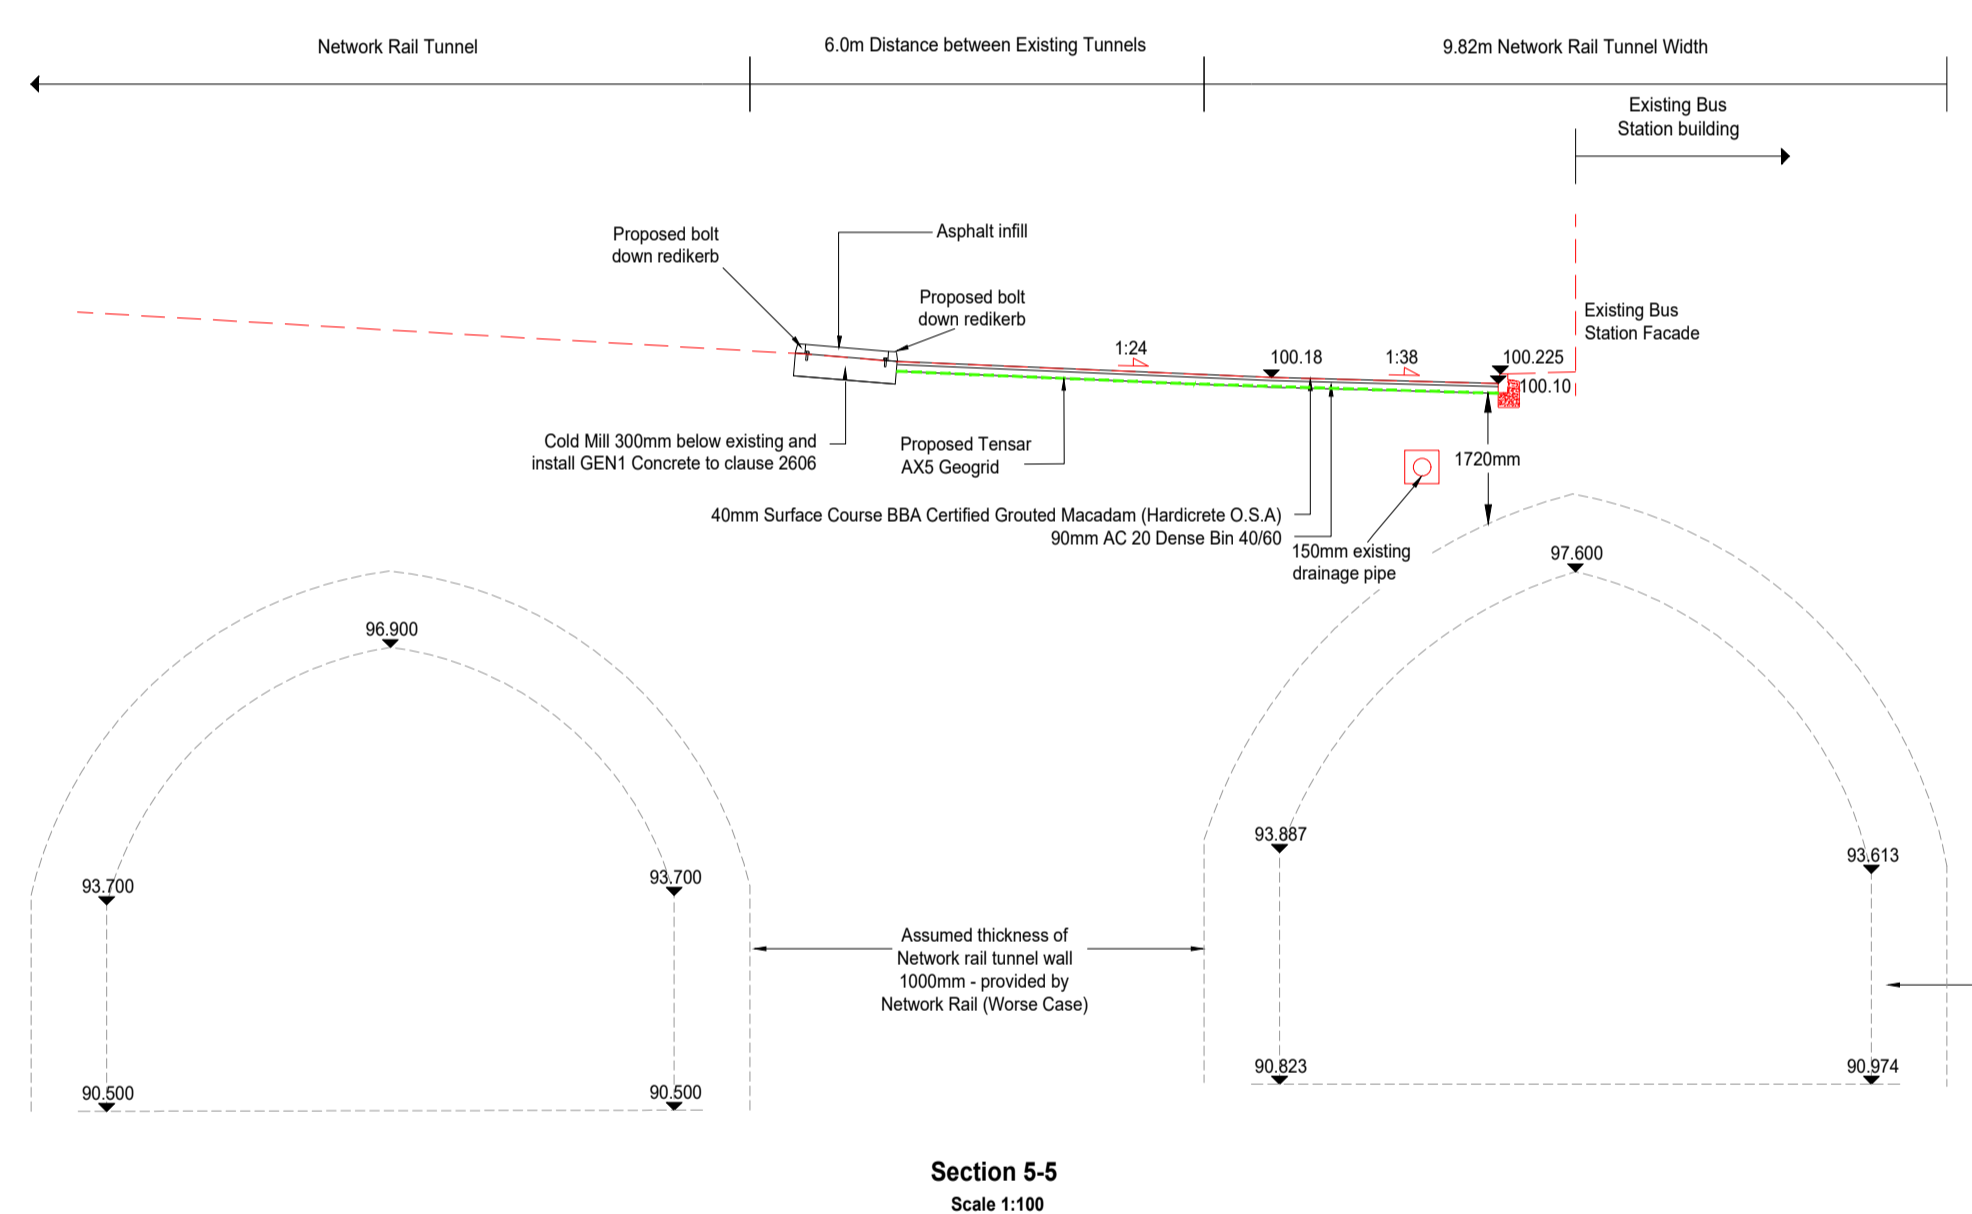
Network Rail Tunnel

6.0m Distance between Existing Tunnels

9.82m Network Rail Tunnel Width

Existing Bus Station building

Proposed bolt down redikerb

Asphalt infill

Proposed bolt down redikerb

Existing Bus Station Facade

1:24

100.18

1:38

100.225

100.10

Cold Mill 300mm below existing and install GEN1 Concrete to clause 2606

Proposed Tensar AX5 Geogrid

1720mm

40mm Surface Course BBA Certified Grouted Macadam (Hardicrete O.S.A)
90mm AC 20 Dense Bin 40/60

150mm existing drainage pipe

97.600

96.900

93.887

93.613

93.700

93.700

Assumed thickness of Network rail tunnel wall 1000mm - provided by Network Rail (Worse Case)

90.823

90.974

90.500

90.500

Section 5-5
Scale 1:100